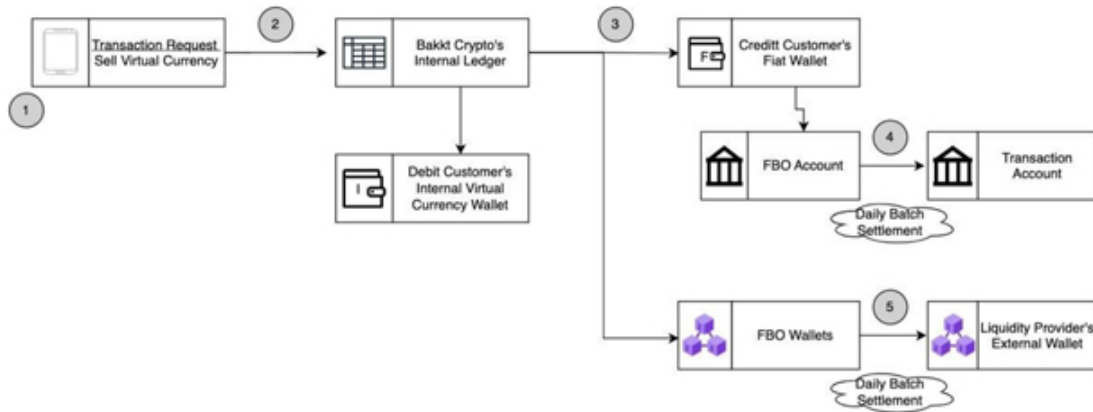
Transaction Request
Sell Virtual Currency

1

2

Bakkt Crypto's Internal Ledger

Debit Customer's Internal Virtual Currency Wallet

3

F

Creditt Customer's Fiat Wallet

FBO Account

4

Transaction Account

Daily Batch Settlement

FBO Wallets

5

Liquidity Provider's External Wallet

Daily Batch Settlement